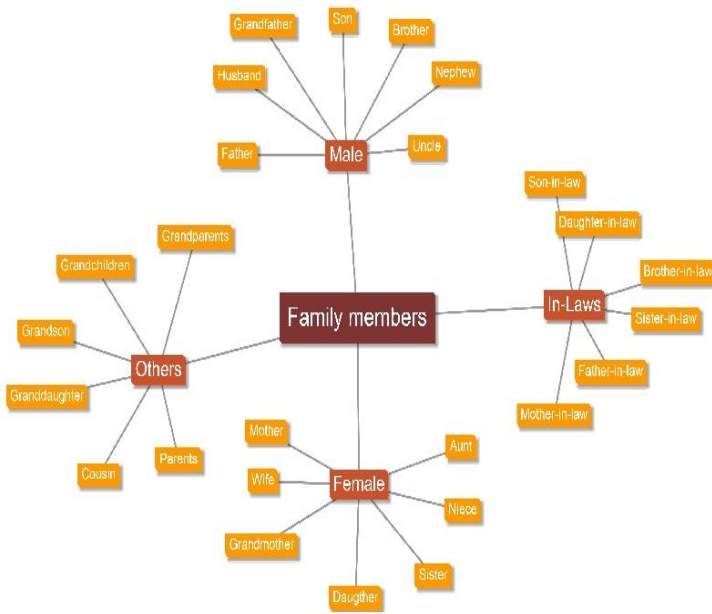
Family members

Male
Grandfather
Son
Brother
Husband
Nephew
Father
Uncle

In-Laws
Son-in-law
Daughter-in-law
Brother-in-law
Sister-in-law
Father-in-law
Mother-in-law

Female
Mother
Aunt
Wife
Niece
Grandmother
Sister
Daugther

Others
Grandparents
Grandchildren
Grandson
Granddaughter
Parents
Cousin